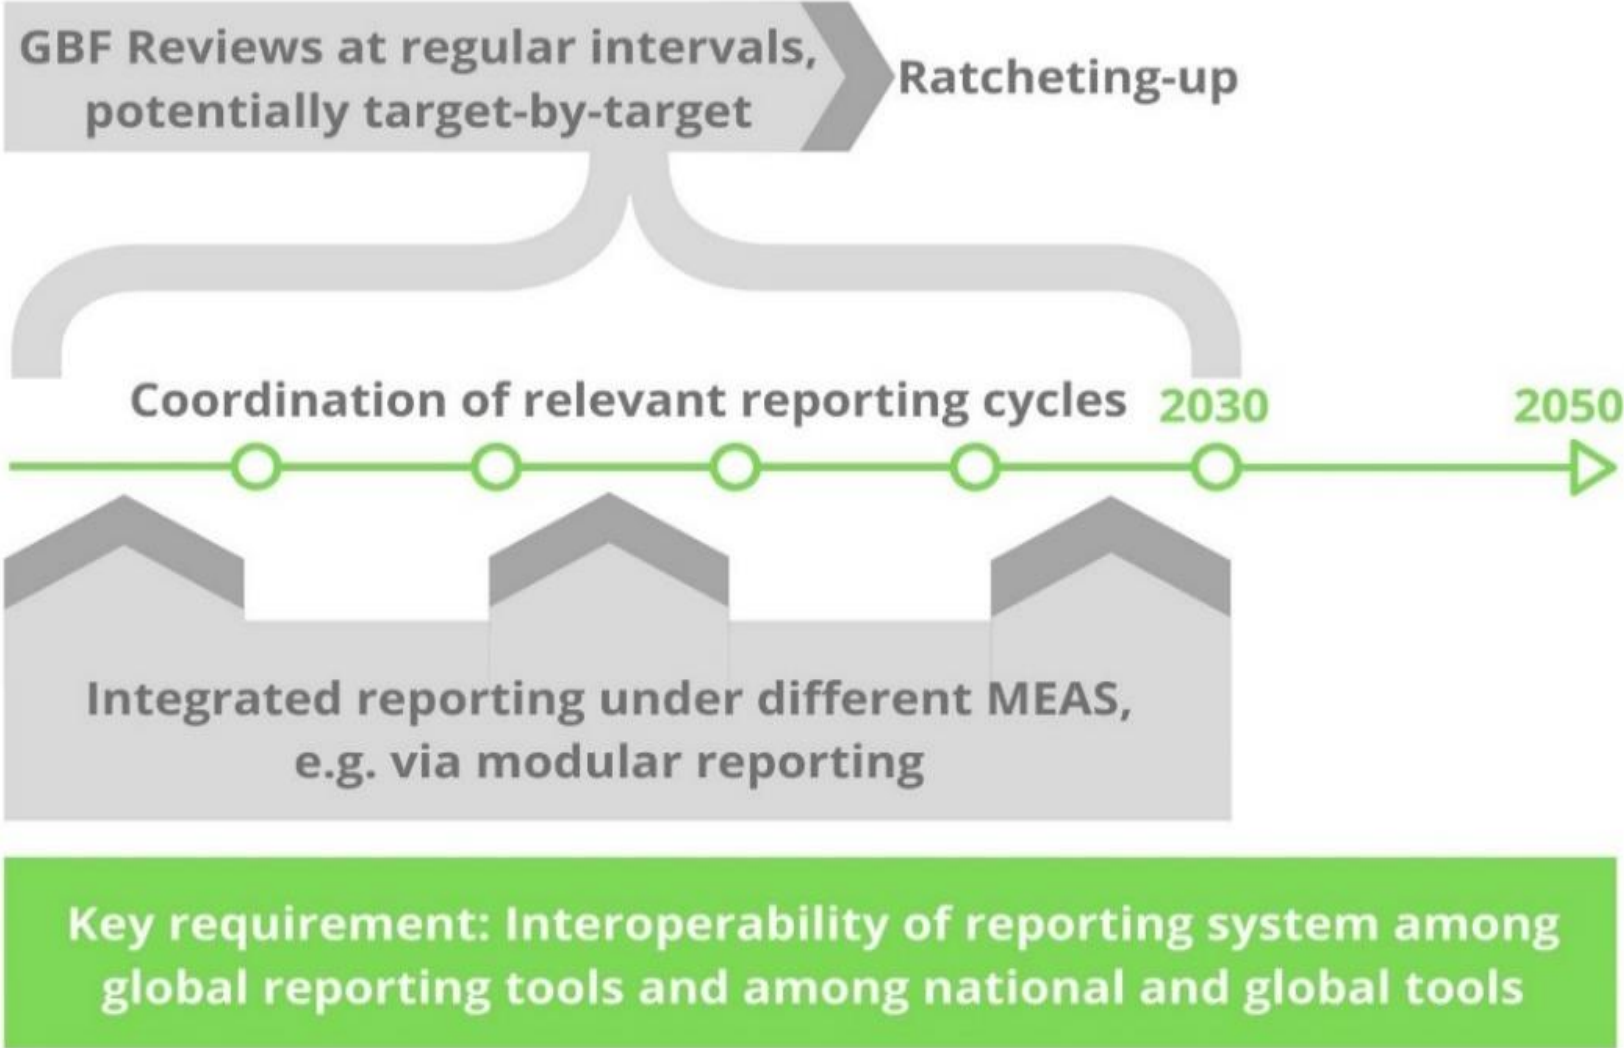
GBF Reviews at regular intervals, potentially target-by-target

Ratcheting-up

Coordination of relevant reporting cycles

2030

2050

Integrated reporting under different MEAS, e.g. via modular reporting

Key requirement: Interoperability of reporting system among global reporting tools and among national and global tools